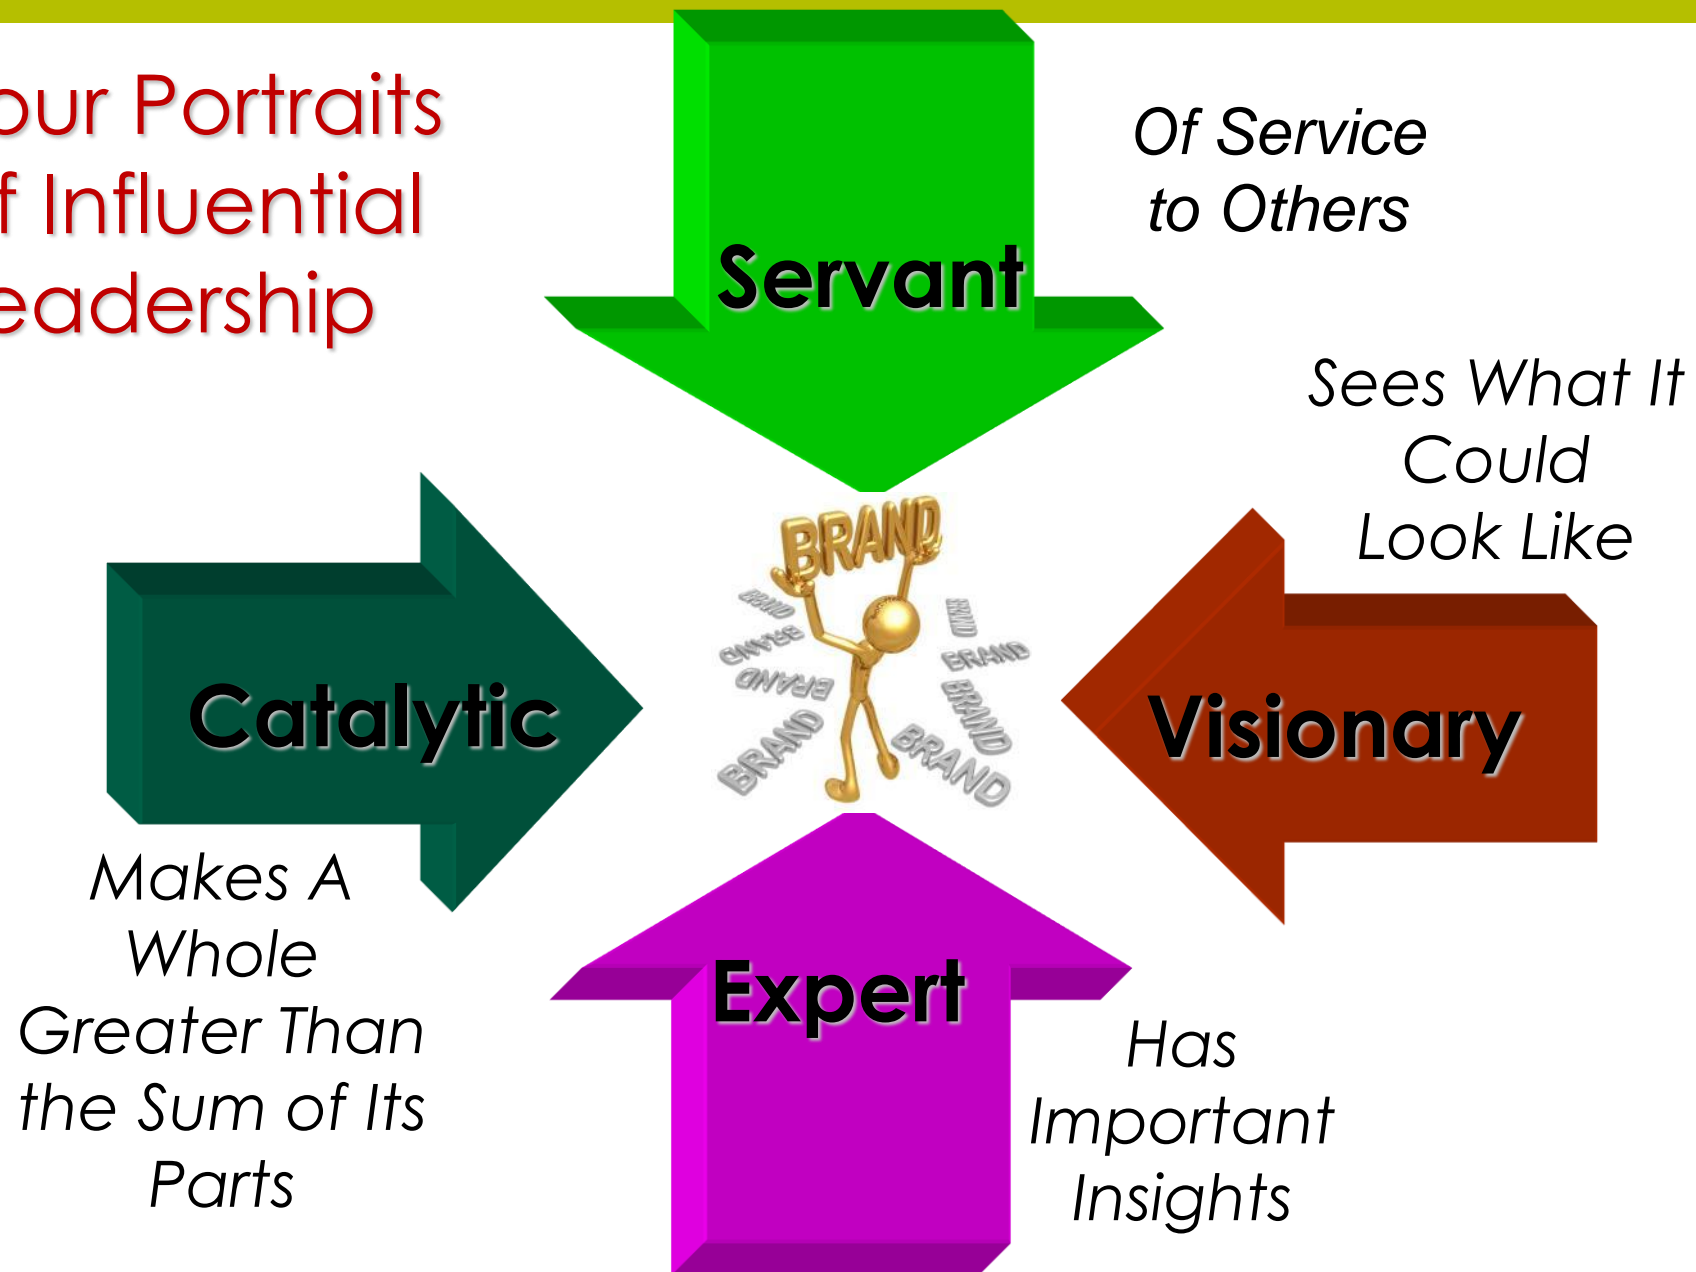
our Portraits
f Influential
eadership

Servant

Of Service to Others

Sees What It Could Look Like

BRAND

BRAND BRAND BRAND BRAND BRAND BRAND BRAND BRAND

Catalytic

Visionary

Makes A Whole Greater Than the Sum of Its Parts

Expert

Has Important Insights